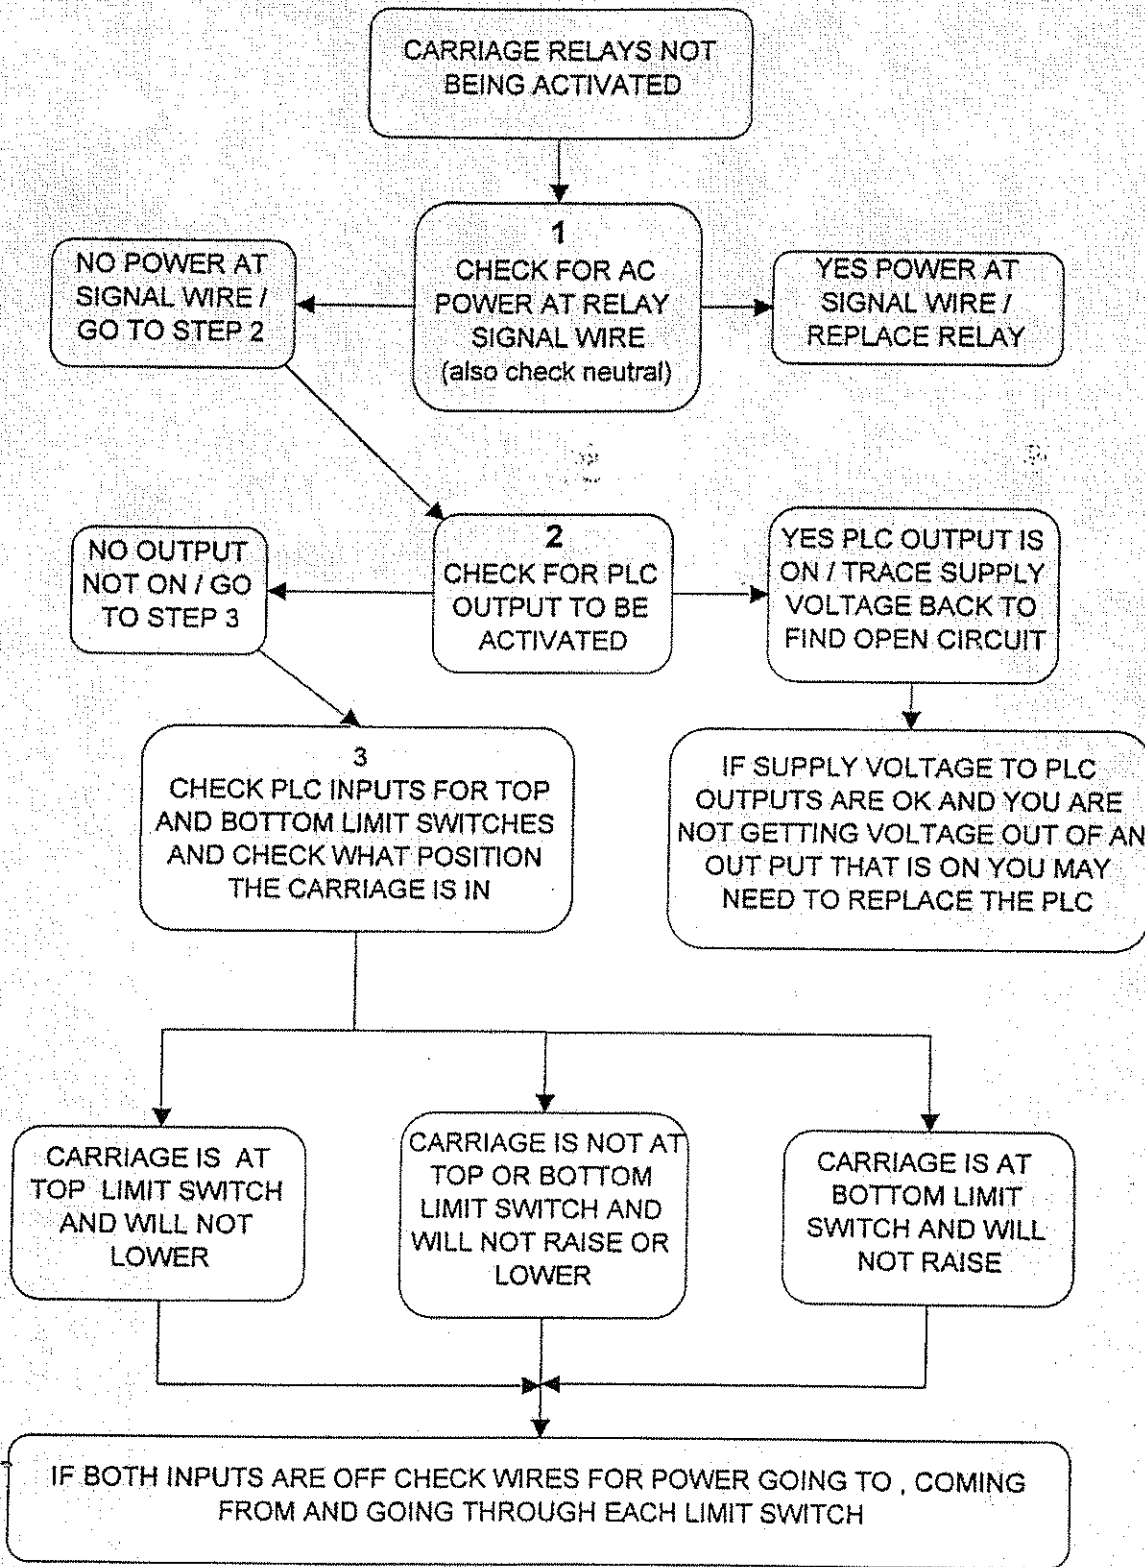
CARRIAGE RELAYS NOT BEING ACTIVATED

1
CHECK FOR AC POWER AT RELAY SIGNAL WIRE
(also check neutral)

NO POWER AT SIGNAL WIRE / GO TO STEP 2

YES POWER AT SIGNAL WIRE / REPLACE RELAY

2
CHECK FOR PLC OUTPUT TO BE ACTIVATED

NO OUTPUT NOT ON / GO TO STEP 3

YES PLC OUTPUT IS ON / TRACE SUPPLY VOLTAGE BACK TO FIND OPEN CIRCUIT

IF SUPPLY VOLTAGE TO PLC OUTPUTS ARE OK AND YOU ARE NOT GETTING VOLTAGE OUT OF AN OUT PUT THAT IS ON YOU MAY NEED TO REPLACE THE PLC

3
CHECK PLC INPUTS FOR TOP AND BOTTOM LIMIT SWITCHES AND CHECK WHAT POSITION THE CARRIAGE IS IN

CARRIAGE IS AT TOP LIMIT SWITCH AND WILL NOT LOWER

CARRIAGE IS NOT AT TOP OR BOTTOM LIMIT SWITCH AND WILL NOT RAISE OR LOWER

CARRIAGE IS AT BOTTOM LIMIT SWITCH AND WILL NOT RAISE

IF BOTH INPUTS ARE OFF CHECK WIRES FOR POWER GOING TO , COMING FROM AND GOING THROUGH EACH LIMIT SWITCH